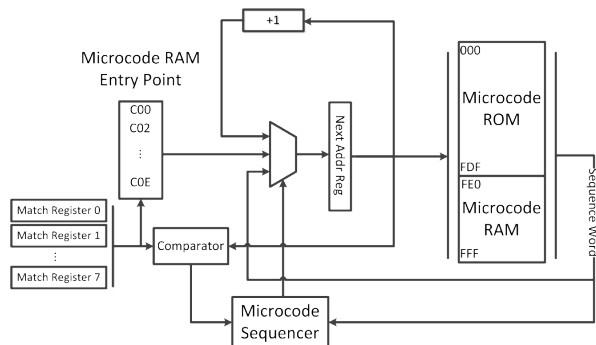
+1

Microcode RAM Entry Point

C00
C02
⋮
C0E

Next Addr Reg

000
Microcode ROM
FDF

FE0
Microcode RAM
FFF

Sequence Word

Match Register 0
Match Register 1
⋮
Match Register 7

Comparator

Microcode Sequencer